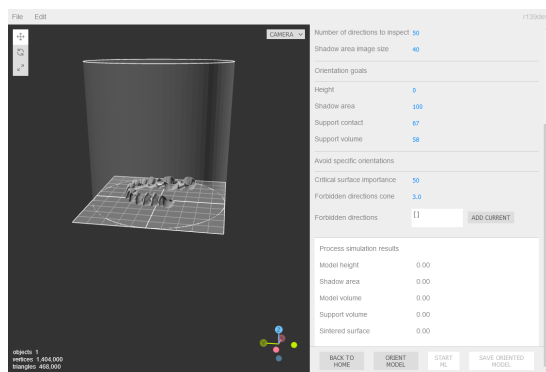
File Edit

r139de

CAMERA

objects 1
vertices 1,404,000
triangles 468,000

Number of directions to inspect 50
Shadow area image size 40

Orientation goals

Height 0
Shadow area 100
Support contact 67
Support volume 58

Avoid specific orientations

Critical surface importance 50
Forbidden directions cone 3.0
Forbidden directions [] ADD CURRENT

Process simulation results

Model height 0.00
Shadow area 0.00
Model volume 0.00
Support volume 0.00
Sintered surface 0.00

BACK TO HOME
ORIENT MODEL
START ML
SAVE ORIENTED MODEL